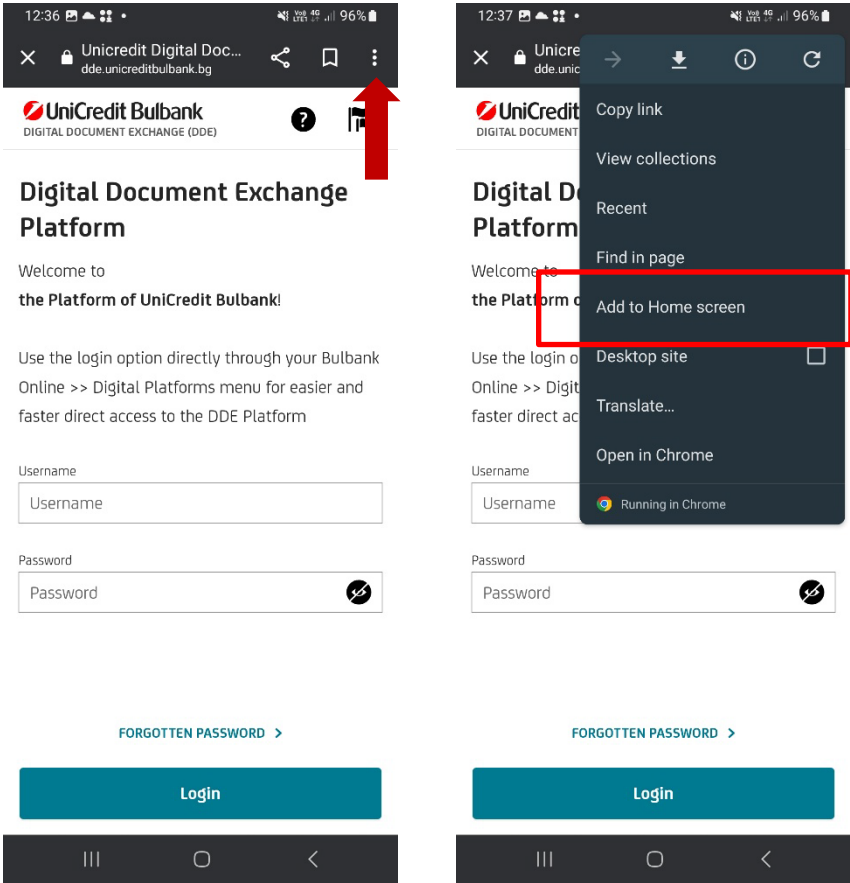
12:36 96%

Unicredit Digital Doc...
dde.unicreditbulbank.bg

UniCredit Bulbank
DIGITAL DOCUMENT EXCHANGE (DDE)

?

Digital Document Exchange Platform

Welcome to
the Platform of UniCredit Bulbank!

Use the login option directly through your Bulbank Online >> Digital Platforms menu for easier and faster direct access to the DDE Platform

Username
Username

Password
Password

FORGOTTEN PASSWORD >

Login

12:37 96%

Unicre
dde.unic

UniCredit
DIGITAL DOCUMENT

Digital Do
Platform

Welcome to
the Platform o

Use the login o
Online >> Digit
faster direct ac

Copy link
View collections
Recent
Find in page
Add to Home screen
Desktop site
Translate...
Open in Chrome
Running in Chrome

Username
Username

Password
Password

FORGOTTEN PASSWORD >

Login